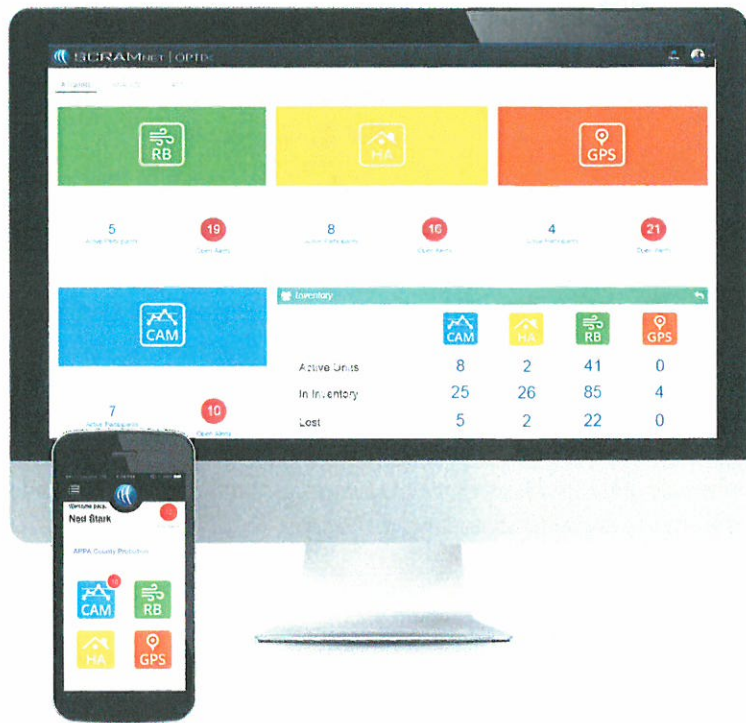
SCRAMNET | OPTIX

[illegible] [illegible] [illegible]

RB

HA

GPS

5
Active Participants

19
Open Alerts

8
Active Participants

16
Open Alerts

4
Active Participants

21
Open Alerts

CAM

7
Active Participants

10
Open Alerts

Inventory

| | CAM | HA | RB | GPS |
|---|---|---|---|---|
| Active Units | 8 | 2 | 41 | 0 |
| In Inventory | 25 | 26 | 85 | 4 |
| Lost | 5 | 2 | 22 | 0 |

Welcome back,
Ned Stark

APPA County Probation

19
CAM

RB

HA

GPS